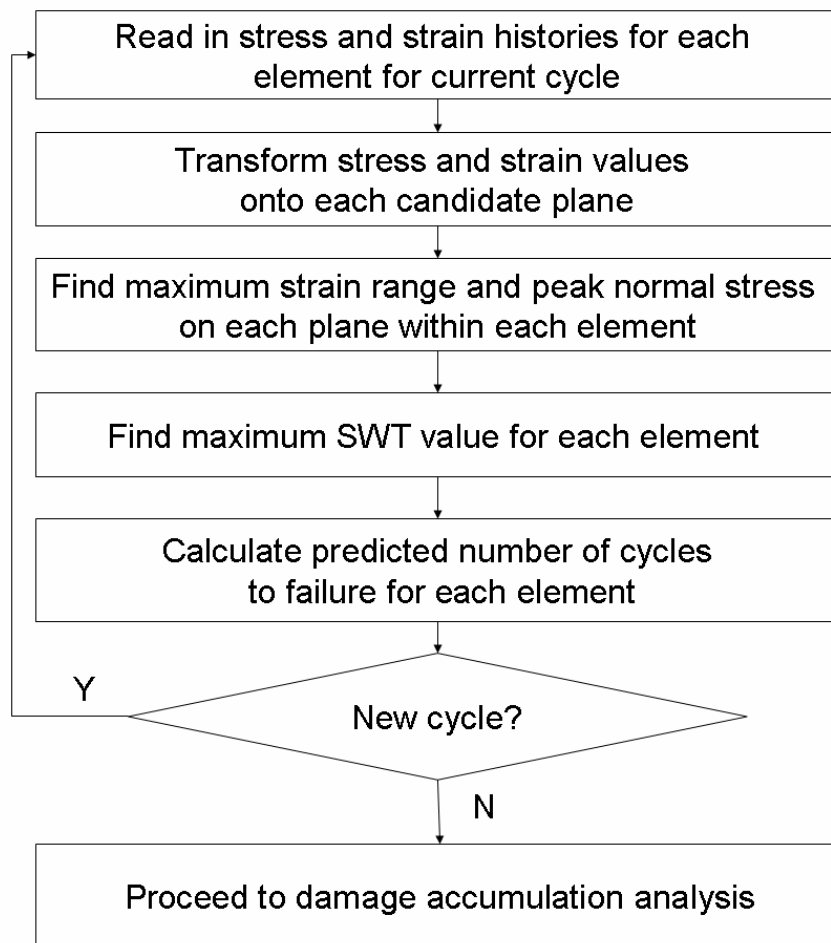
Read in stress and strain histories for each element for current cycle

Transform stress and strain values onto each candidate plane

Find maximum strain range and peak normal stress on each plane within each element

Find maximum SWT value for each element

Calculate predicted number of cycles to failure for each element

Y

New cycle?

N

Proceed to damage accumulation analysis